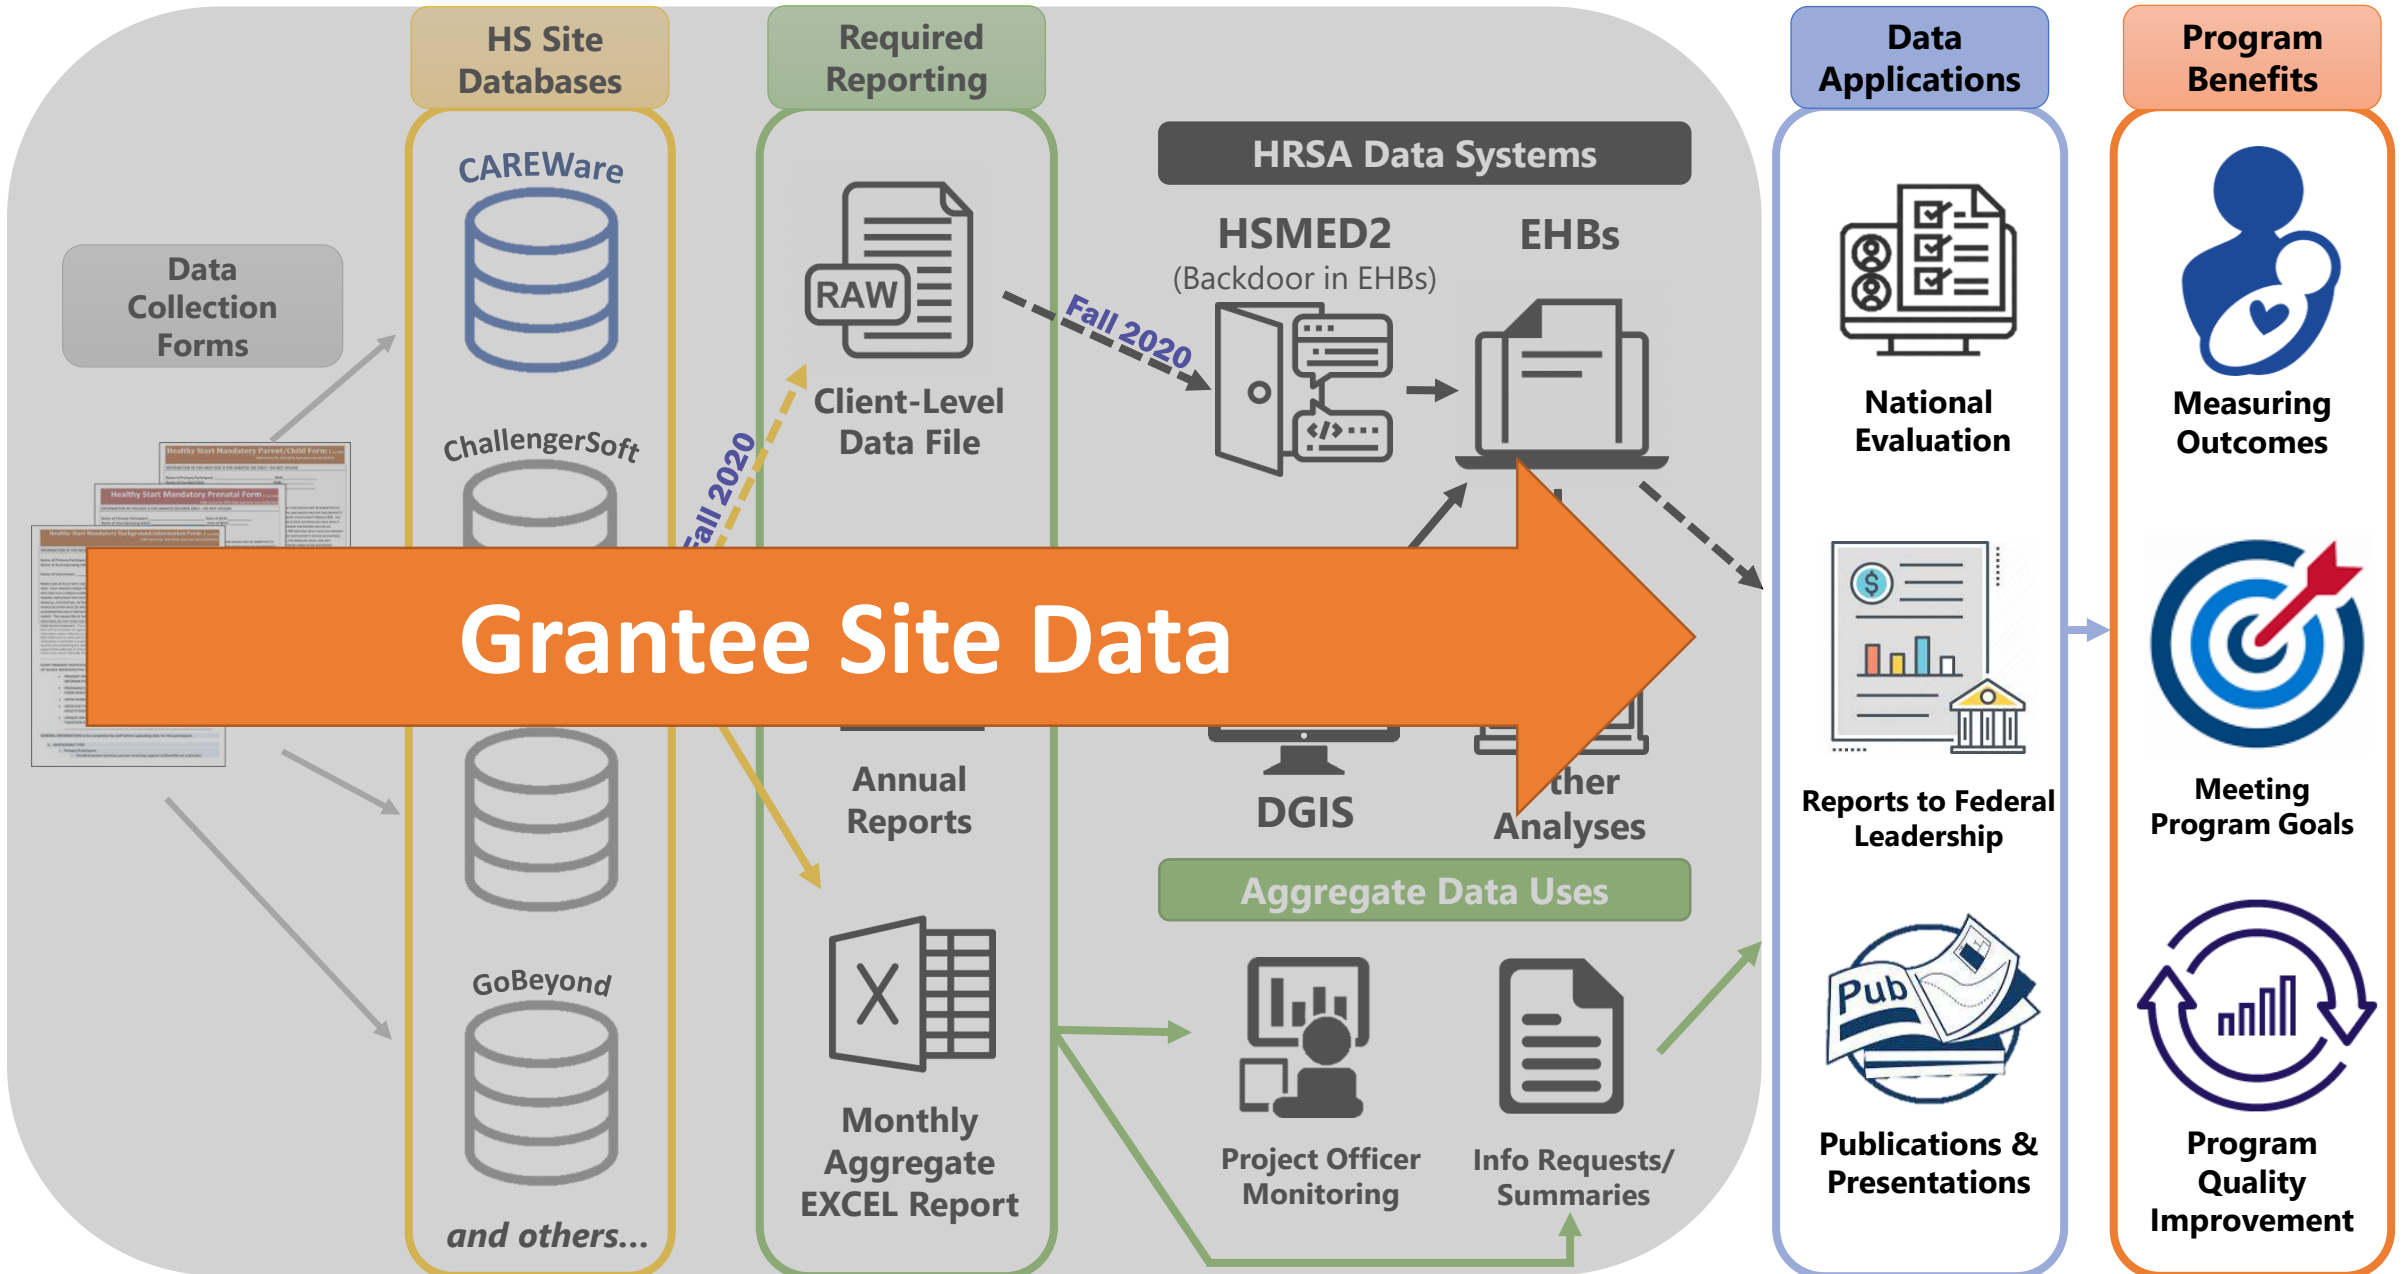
HS Site Databases

Required Reporting

Data Applications

Program Benefits

Data Collection Forms

Healthy Start Mandatory Parent/Child Form

Healthy Start Mandatory Prenatal Form

Healthy Start Mandatory Background Information Form

CAREWare

ChallengerSoft

GoBeyond

and others...

RAW

Client-Level Data File

Fall 2020

Fall 2020

Annual Reports

Monthly Aggregate EXCEL Report

HRSA Data Systems

HSMED2 (Backdoor in EHBs)

EHBs

DGIS

Other Analyses

Aggregate Data Uses

Project Officer Monitoring

Info Requests/ Summaries

Grantee Site Data

National Evaluation

Reports to Federal Leadership

Pub

Publications & Presentations

Measuring Outcomes

Meeting Program Goals

Program Quality Improvement